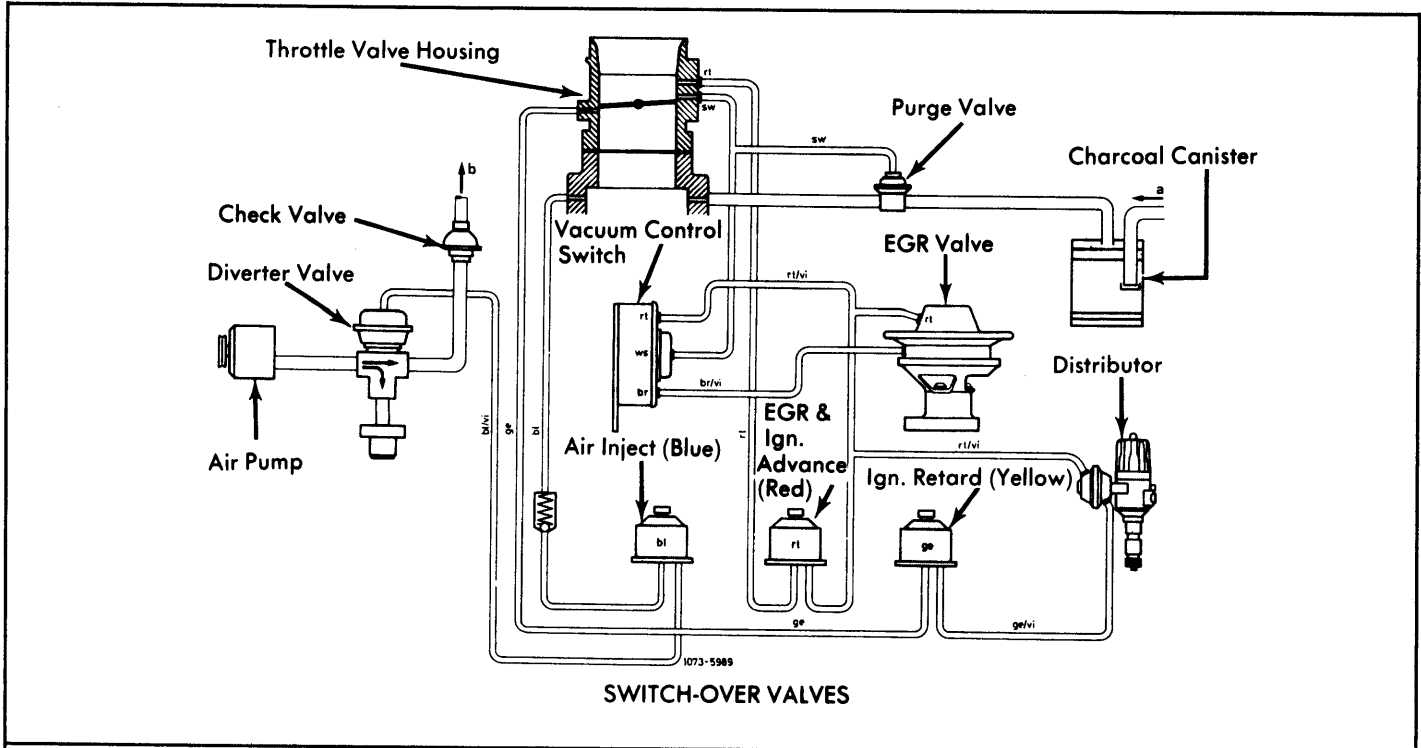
Throttle Valve Housing

rt

sw

sw

Purge Valve

Charcoal Canister

a

b

Check Valve

Vacuum Control Switch

EGR Valve

Diverter Valve

rt/vi

rt

rt

ws

br

br/vi

Distributor

Air Pump

bl/vi

ge

bl

rt

EGR & Ign. Advance (Red)

Air Inject (Blue)

rt/vi

Ign. Retard (Yellow)

bl

rt

ge

ge

ge/vi

1073-5989

SWITCH-OVER VALVES